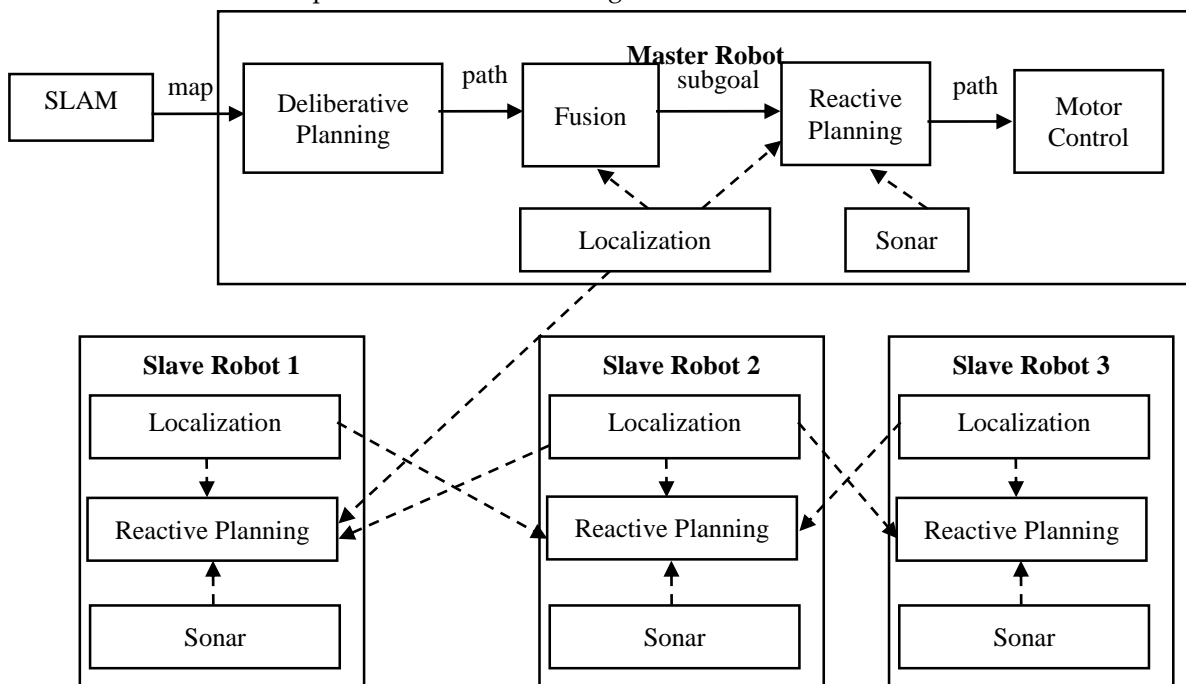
Master Robot

SLAM

map

Deliberative Planning

path

Fusion

subgoal

Reactive Planning

path

Motor Control

Localization

Sonar

Slave Robot 1

Localization

Reactive Planning

Sonar

Slave Robot 2

Localization

Reactive Planning

Sonar

Slave Robot 3

Localization

Reactive Planning

Sonar